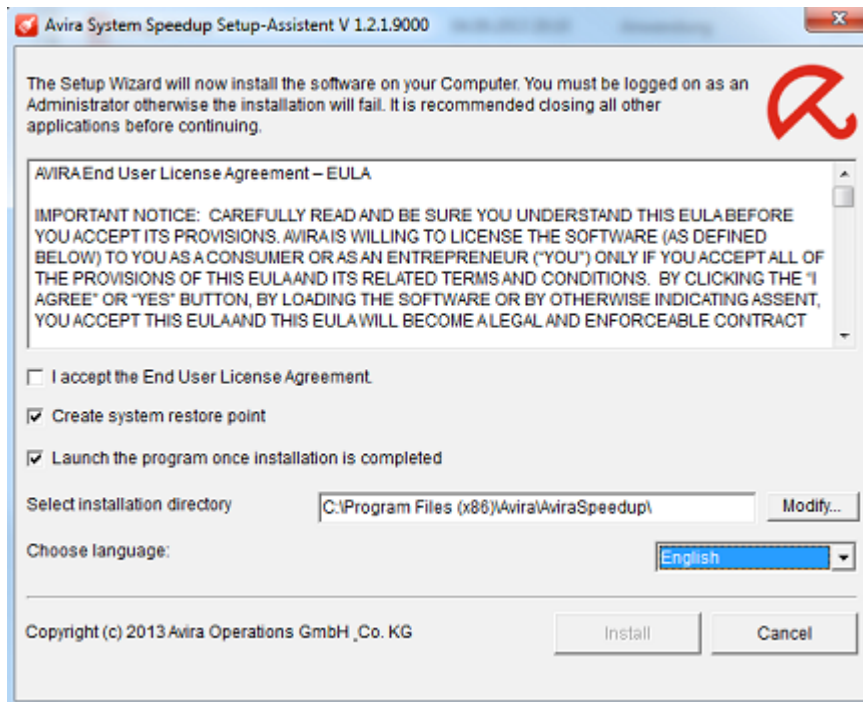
Avira System Speedup Setup-Assistent V 1.2.1.9000

The Setup Wizard will now install the software on your Computer. You must be logged on as an Administrator otherwise the installation will fail. It is recommended closing all other applications before continuing.

AVIRA End User License Agreement – EULA

IMPORTANT NOTICE: CAREFULLY READ AND BE SURE YOU UNDERSTAND THIS EULA BEFORE YOU ACCEPT ITS PROVISIONS. AVIRA IS WILLING TO LICENSE THE SOFTWARE (AS DEFINED BELOW) TO YOU AS A CONSUMER OR AS AN ENTREPRENEUR ("YOU") ONLY IF YOU ACCEPT ALL OF THE PROVISIONS OF THIS EULA AND ITS RELATED TERMS AND CONDITIONS. BY CLICKING THE "I AGREE" OR "YES" BUTTON, BY LOADING THE SOFTWARE OR BY OTHERWISE INDICATING ASSENT, YOU ACCEPT THIS EULA AND THIS EULA WILL BECOME A LEGAL AND ENFORCEABLE CONTRACT

I accept the End User License Agreement.

Create system restore point

Launch the program once installation is completed

Select installation directory

C:\Program Files (x86)\Avira\AviraSpeedup\

Modify...

Choose language:

English

Copyright (c) 2013 Avira Operations GmbH ¸Co. KG

Install

Cancel